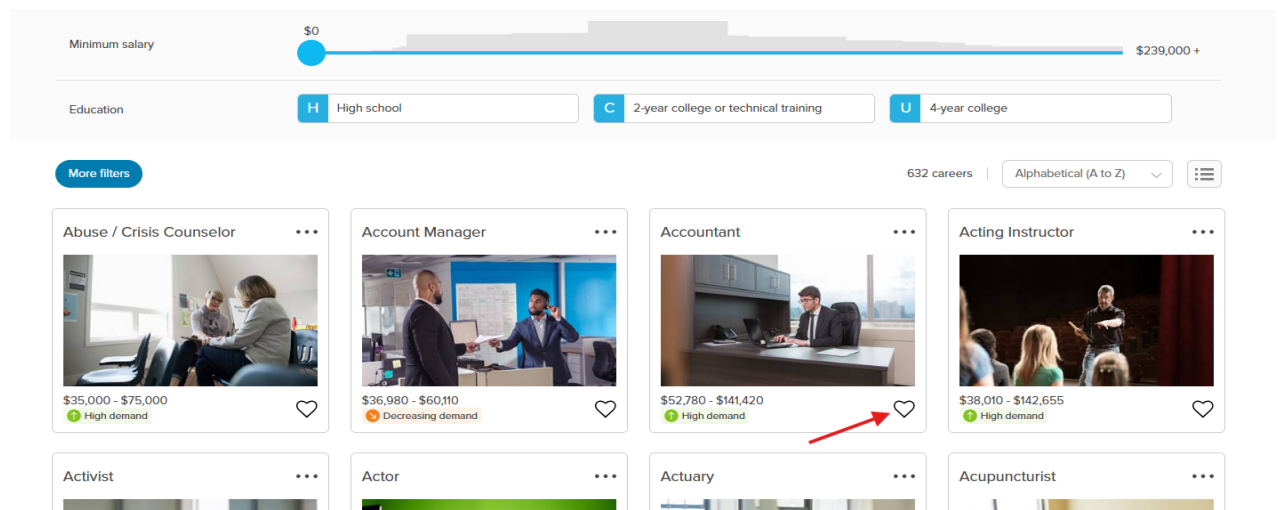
Minimum salary

$0

$239,000 +

Education

H High school

C 2-year college or technical training

U 4-year college

More filters

632 careers

Alphabetical (A to Z)

Abuse / Crisis Counselor

$35,000 - $75,000
High demand

Account Manager

$36,980 - $60,110
Decreasing demand

Accountant

$52,780 - $141,420
High demand

Acting Instructor

$38,010 - $142,655
High demand

Activist

Actor

Actuary

Acupuncturist